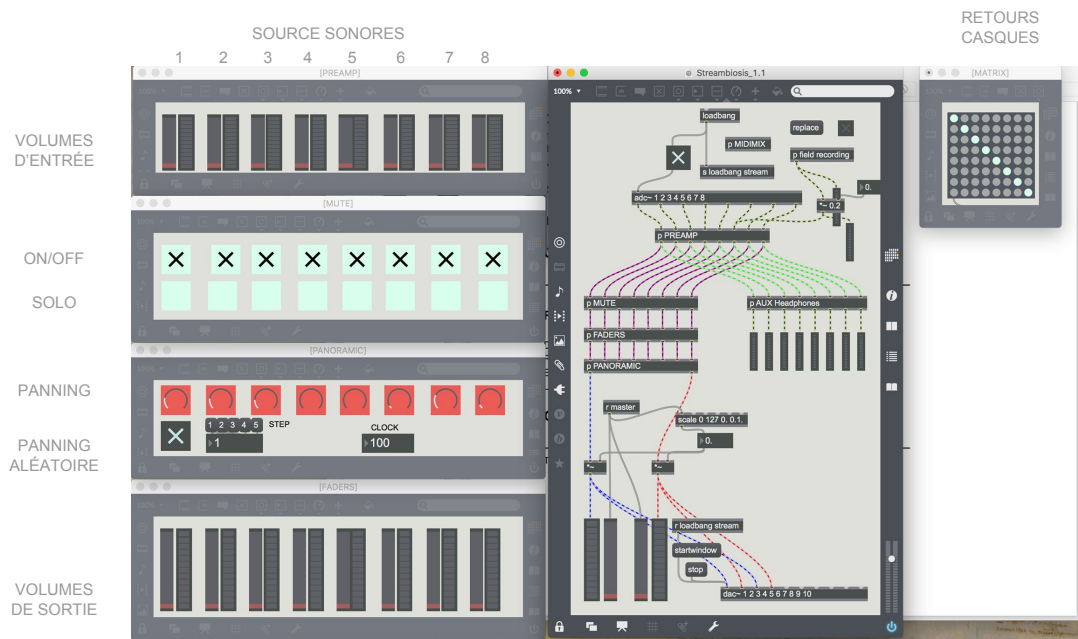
SOURCE SONORES

1 2 3 4 5 6 7 8

RETOURS CASQUES

[PREAMP]

100%

VOLUMES D'ENTRÉE

[MUTE]

ON/OFF

SOLO

[PANORAMIC]

PANNING

PANNING ALÉATOIRE

1 2 3 4 5 STEP

1

CLOCK

100

[FADERS]

VOLUMES DE SORTIE

Streambiosis_1.1

100%

loadbang

replace

p MIDIMIX

p field recording

s loadbang stream

0.

adc~ 1 2 3 4 5 6 7 8

*~ 0.2

p PREAMP

p MUTE

p AUX Headphones

p FADERS

p PANORAMIC

r master

scale 0 127 0. 0.1

0.

*~

*~

r loadbang stream

startwindow

stop

dac~ 1 2 3 4 5 6 7 8 9 10

[MATRIX]